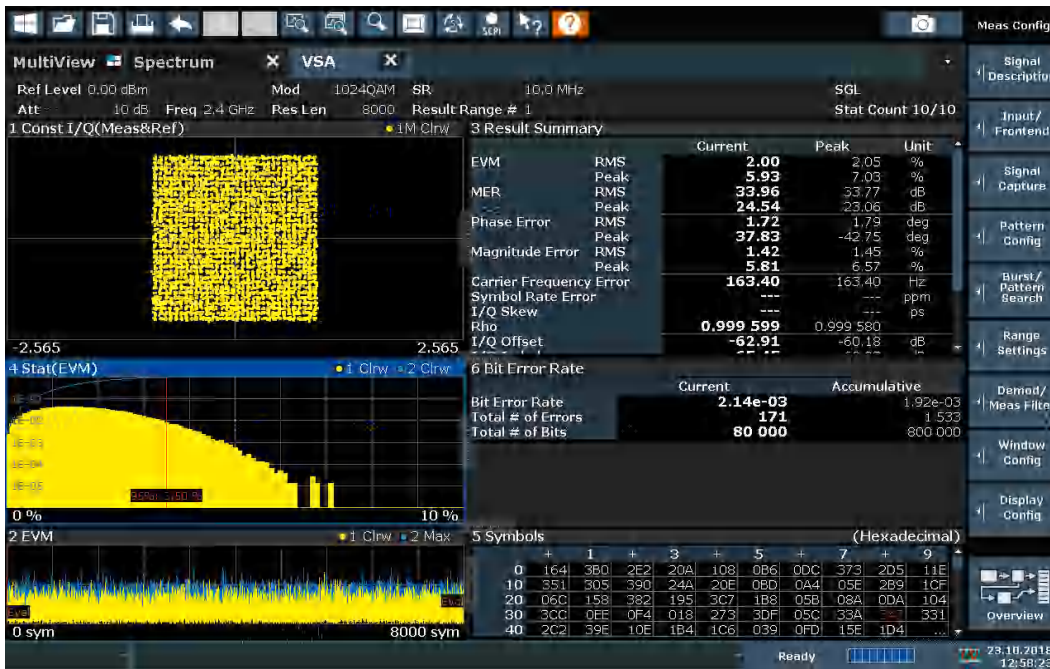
Meas Config

MultiView Spectrum × VSA ×

Ref Level 0.00 dBm Mod 1024QAM SR 10.0 MHz SGL
Att 10 dB Freq 2.4 GHz Res Len 8000 Result Range # 1 Stat Count 10/10

1 Const I/Q(Meas&Ref) •1M Clrw

-2.565 2.565

3 Result Summary

| | | Current | Peak | Unit |
|---|---|---|---|---|
| EVM | RMS | 2.00 | 2.05 | % |
| | Peak | 5.93 | 7.03 | % |
| MER | RMS | 33.96 | 33.77 | dB |
| | Peak | 24.54 | 23.06 | dB |
| Phase Error | RMS | 1.72 | 1.79 | deg |
| | Peak | 37.83 | -42.75 | deg |
| Magnitude Error | RMS | 1.42 | 1.45 | % |
| | Peak | 5.81 | 6.57 | % |
| Carrier Frequency Error | | 163.40 | 163.40 | Hz |
| Symbol Rate Error | | --- | --- | ppm |
| I/Q Skew | | --- | --- | ps |
| Rho | | 0.999 599 | 0.999 580 | |
| I/Q Offset | | -62.91 | -60.18 | dB |

4 Stat(EVM) •1 Clrw •2 Clrw

1E-01
1E-02
1E-03
1E-04
1E-05

0 % 10 %

6 Bit Error Rate

| | Current | Accumulative |
|---|---|---|
| Bit Error Rate | 2.14e-03 | 1.92e-03 |
| Total # of Errors | 171 | 1 533 |
| Total # of Bits | 80 000 | 800 000 |

2 EVM •1 Clrw •2 Max

0 sym 8000 sym

5 Symbols (Hexadecimal)

| | + | 1 | + | 3 | + | 5 | + | 7 | + | 9 |
|---|---|---|---|---|---|---|---|---|---|---|
| 0 | 164 | 3B0 | 2E2 | 20A | 108 | 0B6 | 0DC | 373 | 2D5 | 11E |
| 10 | 351 | 305 | 390 | 24A | 20E | 0BD | 0A4 | 05E | 2B9 | 1CF |
| 20 | 06C | 158 | 382 | 195 | 3C7 | 1B8 | 05B | 08A | 0DA | 104 |
| 30 | 3CC | 0EE | 0F4 | 018 | 273 | 3DF | 05C | 33A | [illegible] | 331 |
| 40 | 2C2 | 39E | 10E | 1B4 | 1C6 | 039 | 0FD | 15E | 1D4 | ... |

Signal Description
Input/ Frontend
Signal Capture
Pattern Config
Burst/ Pattern Search
Range Settings
Demod/ Meas Filter
Window Config
Display Config
Overview

Ready

23.10.2018
12:58:23